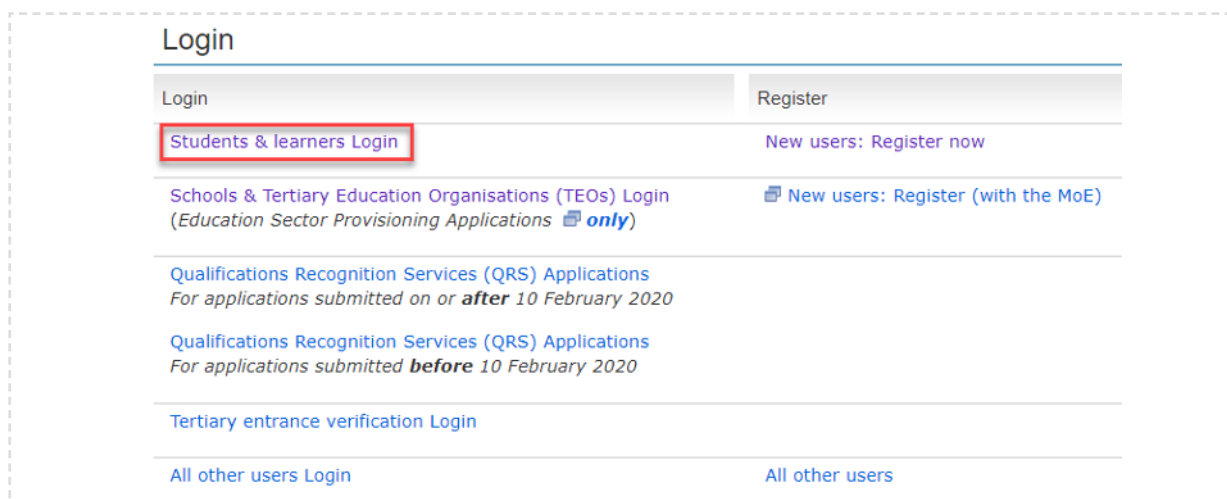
Login

| Login | Register |
|---|---|
| Students & learners Login | New users: Register now |
| Schools & Tertiary Education Organisations (TEOs) Login (*Education Sector Provisioning Applications* ***only***) | New users: Register (with the MoE) |
| Qualifications Recognition Services (QRS) Applications *For applications submitted on or **after** 10 February 2020* Qualifications Recognition Services (QRS) Applications *For applications submitted **before** 10 February 2020* | |
| Tertiary entrance verification Login | |
| All other users Login | All other users |